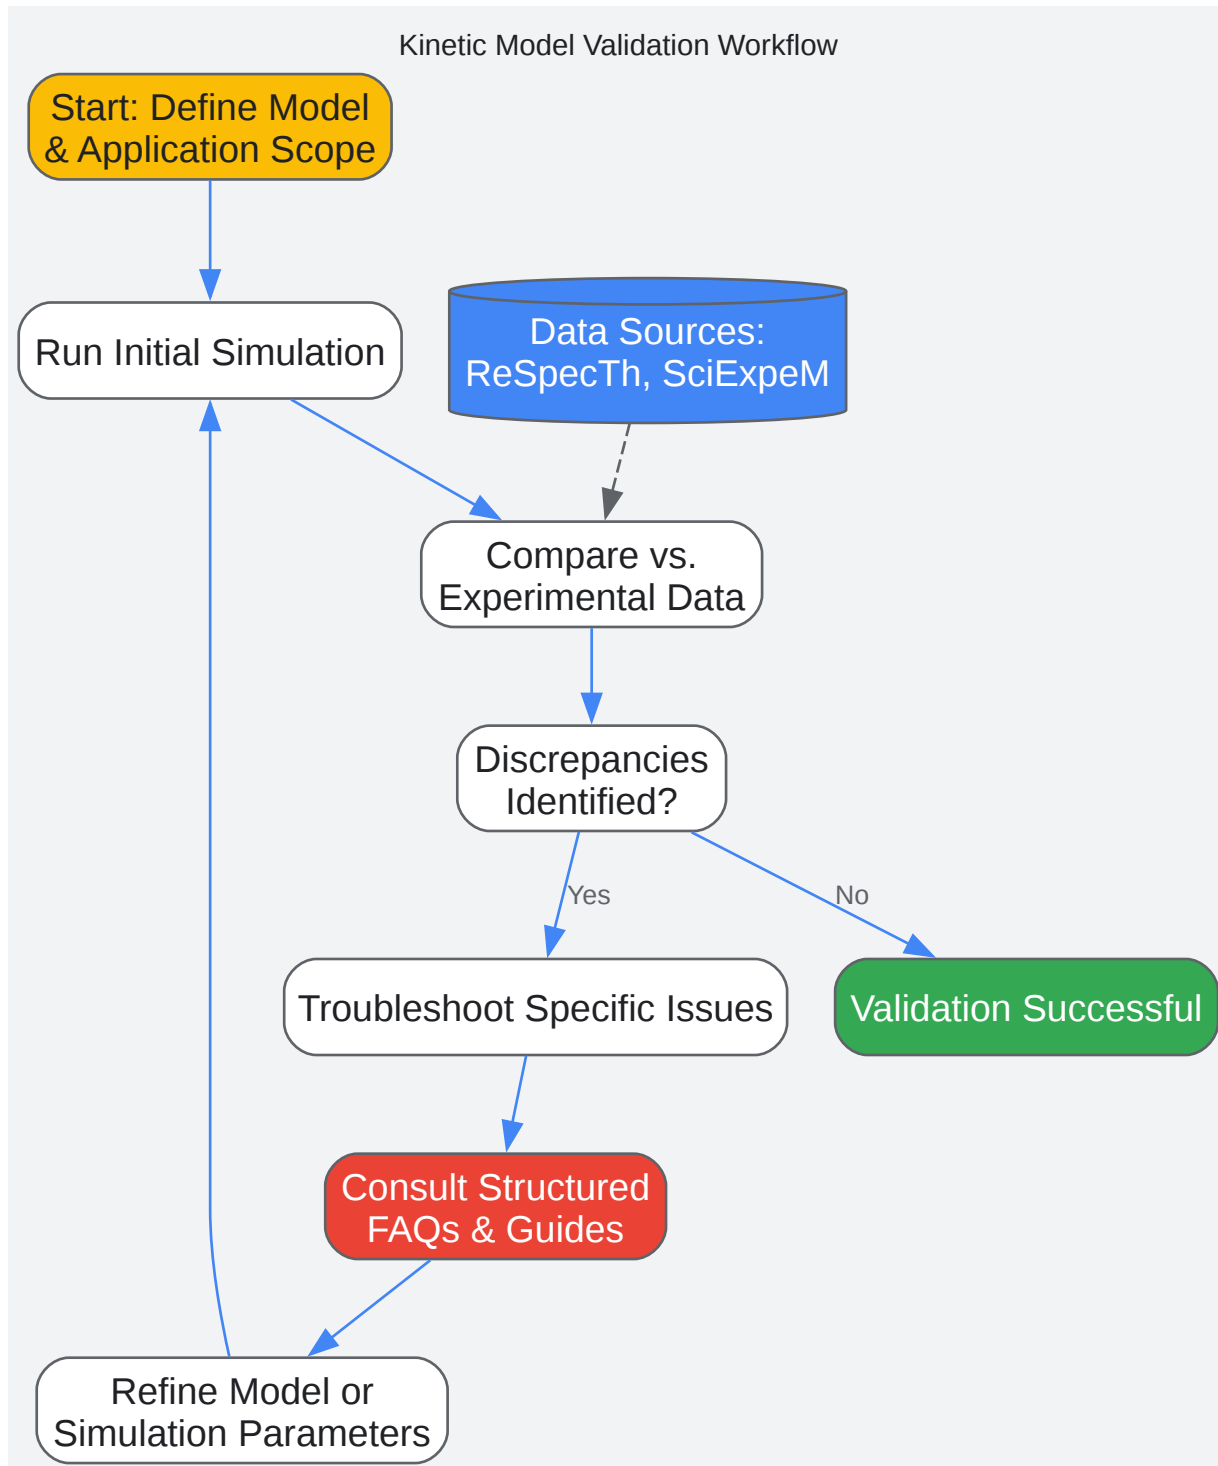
Kinetic Model Validation Workflow

Start: Define Model & Application Scope

Run Initial Simulation

Data Sources: ReSpecTh, SciExpeM

Compare vs. Experimental Data

Discrepancies Identified?

Yes

No

Troubleshoot Specific Issues

Validation Successful

Consult Structured FAQs & Guides

Refine Model or Simulation Parameters